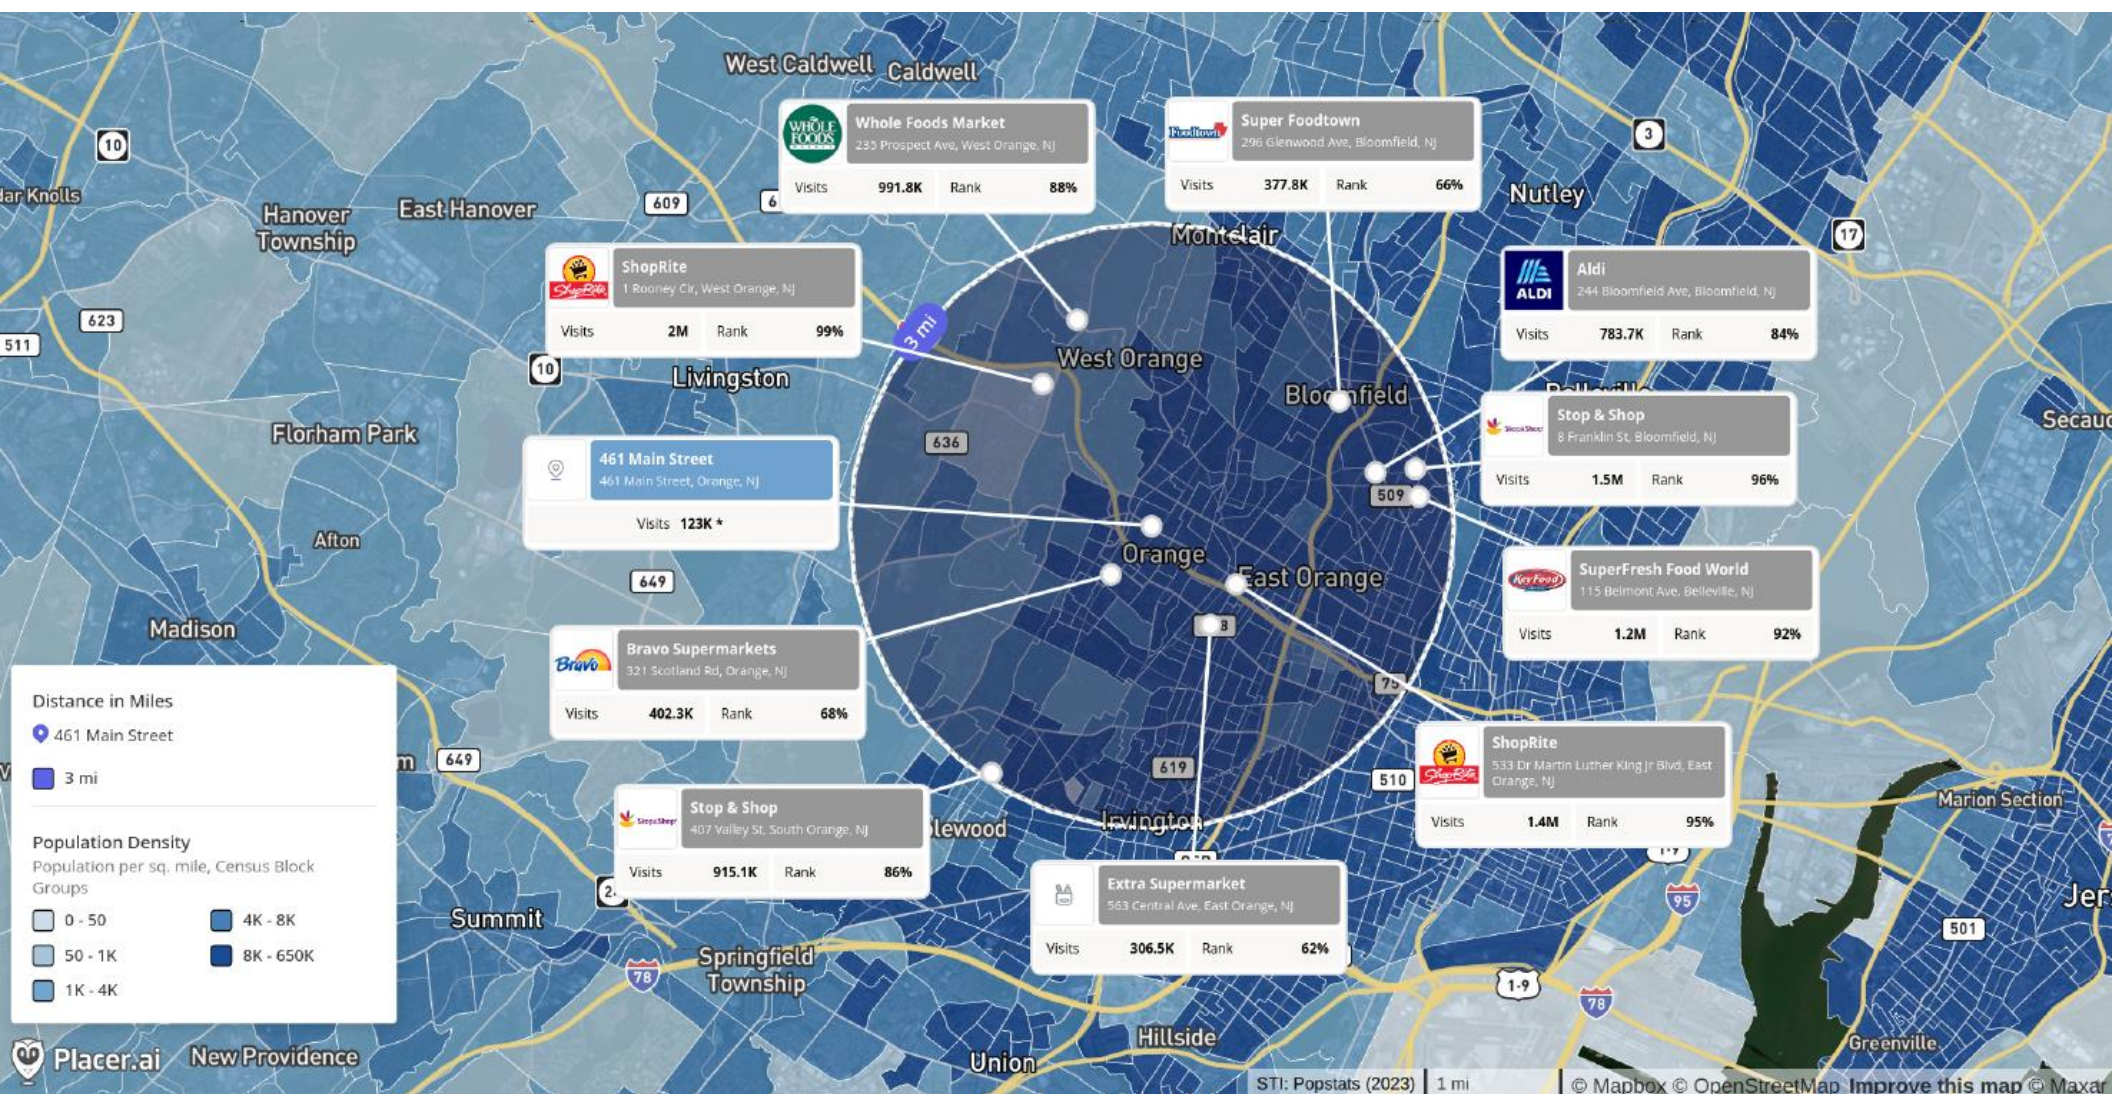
West Caldwell Caldwell

WHOLE FOODS Whole Foods Market
235 Prospect Ave, West Orange, NJ
Visits 991.8K Rank 88%

Foodtown Super Foodtown
296 Glenwood Ave, Bloomfield, NJ
Visits 377.8K Rank 66%

10 3 Nutley 17
dar Knolls Hanover Township East Hanover 609 6
Montclair

ShopRite ShopRite
1 Rooney Cir, West Orange, NJ
Visits 2M Rank 99%

ALDI Aldi
244 Bloomfield Ave, Bloomfield, NJ
Visits 783.7K Rank 84%

623 511 10 3 mi
Livingston West Orange Bloomfield
Florham Park 636

Stop & Shop
8 Franklin St, Bloomfield, NJ
Visits 1.5M Rank 96%

Secauc

461 Main Street
461 Main Street, Orange, NJ
Visits 123K *

509
Afton Orange East Orange
649

SuperFresh Food World
115 Belmont Ave, Belleville, NJ
Visits 1.2M Rank 92%

Madison
Bravo Bravo Supermarkets
321 Scotland Rd, Orange, NJ
Visits 402.3K Rank 68%

75
Distance in Miles
461 Main Street
3 mi
649
ShopRite
533 Dr Martin Luther King Jr Blvd, East Orange, NJ
Visits 1.4M Rank 95%

619 510 Marion Section
Stop & Shop
407 Valley St, South Orange, NJ
Visits 915.1K Rank 86%
lewood Irvington

Population Density
Population per sq. mile, Census Block Groups
0 - 50
4K - 8K
50 - 1K
8K - 650K
1K - 4K

Extra Supermarket
563 Central Ave, East Orange, NJ
Visits 306.5K Rank 62%

Summit 95 Jer 501
78 Springfield Township 1-9 78
Placer.ai New Providence Hillside Union Greenville
STI: Popstats (2023) 1 mi © Mapbox © OpenStreetMap Improve this map © Maxar